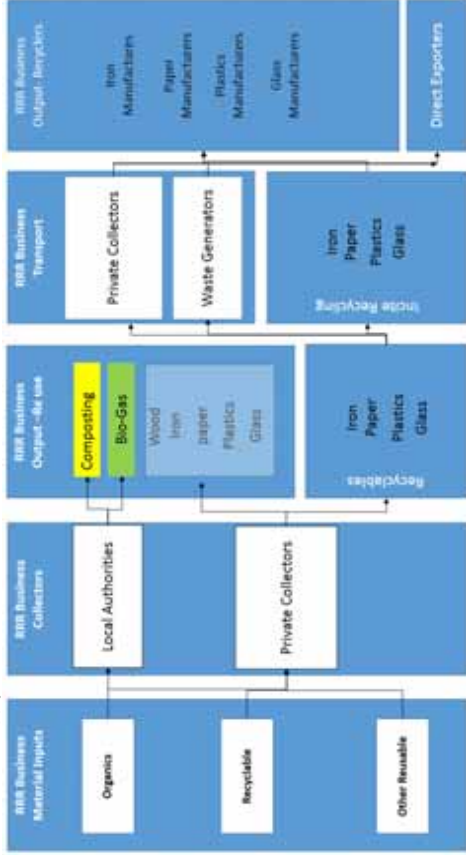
RRR Business Material Inputs

Organics

Recyclable

Other Reusable

RRR Business Collectors

Local Authorities

Private Collectors

RRR Business Output - Re use

Composting

Bio-Gas

Wood
Iron
paper
Plastics
Glass

Recyclables

Iron
Paper
Plastics
Glass

RRR Business Transport

Private Collectors

Waste Generators

Incite Recycling

Iron
Paper
Plastics
Glass

RRR Business Output - Recyclers

Iron Manufacturers

Paper Manufacturers

Plastics Manufacturers

Glass Manufacturers

Direct Exporters